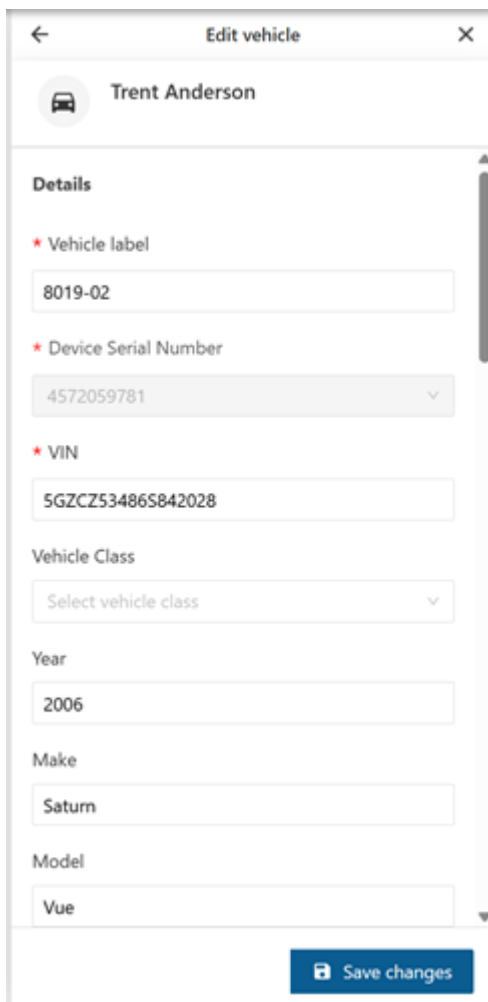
← Edit vehicle ×

Trent Anderson

Details

* Vehicle label

8019-02

* Device Serial Number

4572059781

* VIN

5GZCZ53486S842028

Vehicle Class

Select vehicle class

Year

2006

Make

Saturn

Model

Vue

Save changes